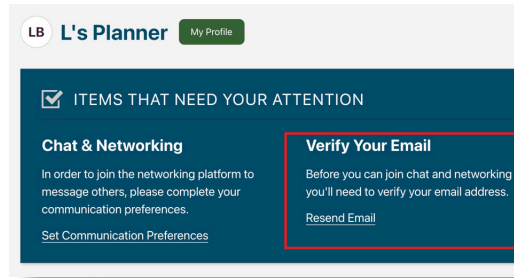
LB L's Planner My Profile

ITEMS THAT NEED YOUR ATTENTION

Chat & Networking

In order to join the networking platform to message others, please complete your communication preferences.

Set Communication Preferences

Verify Your Email

Before you can join chat and networking you'll need to verify your email address.

Resend Email